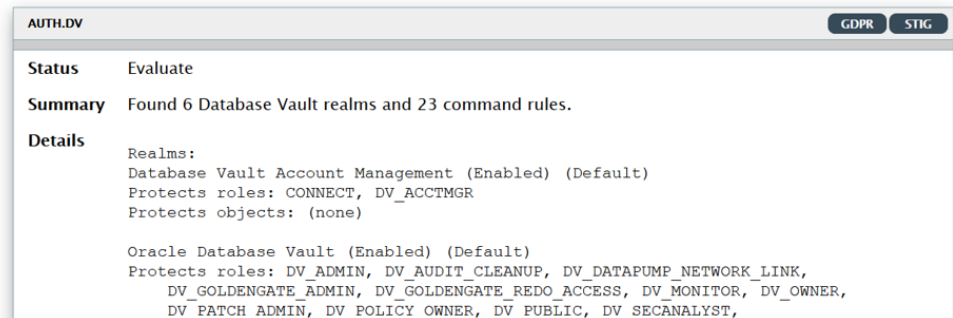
AUTH.DV

GDPR STIG

Status Evaluate

Summary Found 6 Database Vault realms and 23 command rules.

Details

Realms:
Database Vault Account Management (Enabled) (Default)
Protects roles: CONNECT, DV_ACCTMGR
Protects objects: (none)

Oracle Database Vault (Enabled) (Default)
Protects roles: DV_ADMIN, DV_AUDIT_CLEANUP, DV_DATAPUMP_NETWORK_LINK, DV_GOLDENGATE_ADMIN, DV_GOLDENGATE_REDO_ACCESS, DV_MONITOR, DV_OWNER, DV_PATCH_ADMIN, DV_POLICY_OWNER, DV_PUBLIC, DV_SECANALYST,